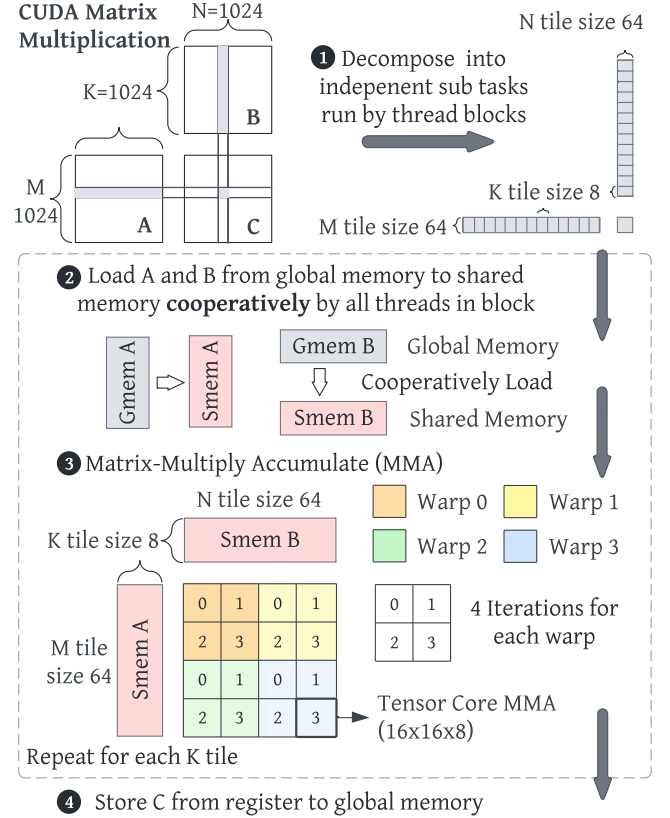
CUDA Matrix Multiplication

N=1024

K=1024

B

M 1024

A

C

N tile size 64

1 Decompose into indepenent sub tasks run by thread blocks

K tile size 8

M tile size 64

2 Load A and B from global memory to shared memory **cooperatively** by all threads in block

Gmem A

Smem A

Gmem B

Global Memory

Cooperatively Load

Smem B

Shared Memory

3 Matrix-Multiply Accumulate (MMA)

N tile size 64

Warp 0

Warp 1

K tile size 8

Smem B

Warp 2

Warp 3

M tile size 64

Smem A

| 0 | 1 | 0 | 1 |
|---|---|---|---|
| 2 | 3 | 2 | 3 |
| 0 | 1 | 0 | 1 |
| 2 | 3 | 2 | 3 |

| 0 | 1 |
|---|---|
| 2 | 3 |

4 Iterations for each warp

Tensor Core MMA (16x16x8)

Repeat for each K tile

4 Store C from register to global memory